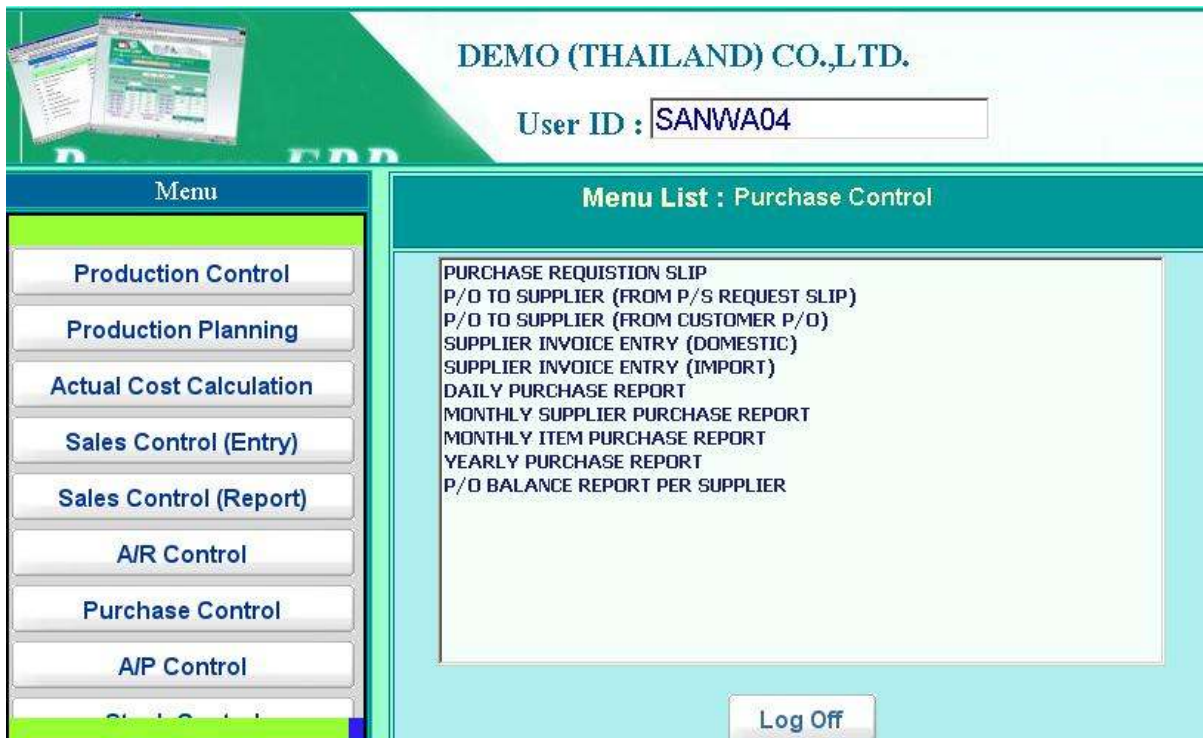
DEMO (THAILAND) CO.,LTD.

User ID : SANWA04

Menu

Production Control

Production Planning

Actual Cost Calculation

Sales Control (Entry)

Sales Control (Report)

A/R Control

Purchase Control

A/P Control

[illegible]

Menu List : Purchase Control

PURCHASE REQUISTION SLIP
P/O TO SUPPLIER (FROM P/S REQUEST SLIP)
P/O TO SUPPLIER (FROM CUSTOMER P/O)
SUPPLIER INVOICE ENTRY (DOMESTIC)
SUPPLIER INVOICE ENTRY (IMPORT)
DAILY PURCHASE REPORT
MONTHLY SUPPLIER PURCHASE REPORT
MONTHLY ITEM PURCHASE REPORT
YEARLY PURCHASE REPORT
P/O BALANCE REPORT PER SUPPLIER

Log Off